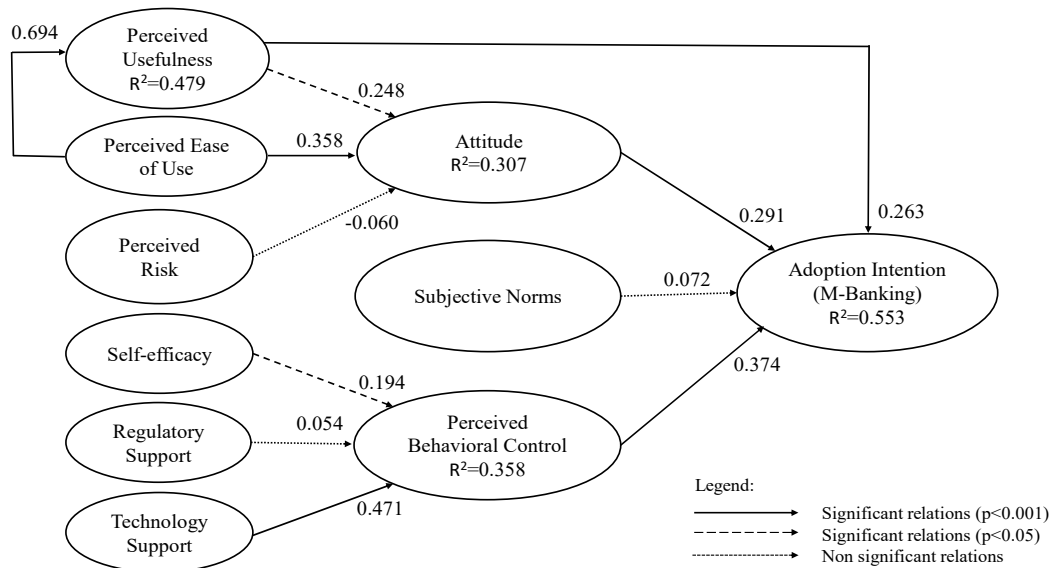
0.694

Perceived Usefulness
$R^2$=0.479

0.248

Perceived Ease of Use

0.358

Attitude
$R^2$=0.307

0.291

0.263

Perceived Risk

-0.060

Subjective Norms

0.072

Adoption Intention (M-Banking)
$R^2$=0.553

Self-efficacy

0.194

0.374

Regulatory Support

0.054

Perceived Behavioral Control
$R^2$=0.358

Technology Support

0.471

Legend:
Significant relations (p<0.001)
Significant relations (p<0.05)
Non significant relations